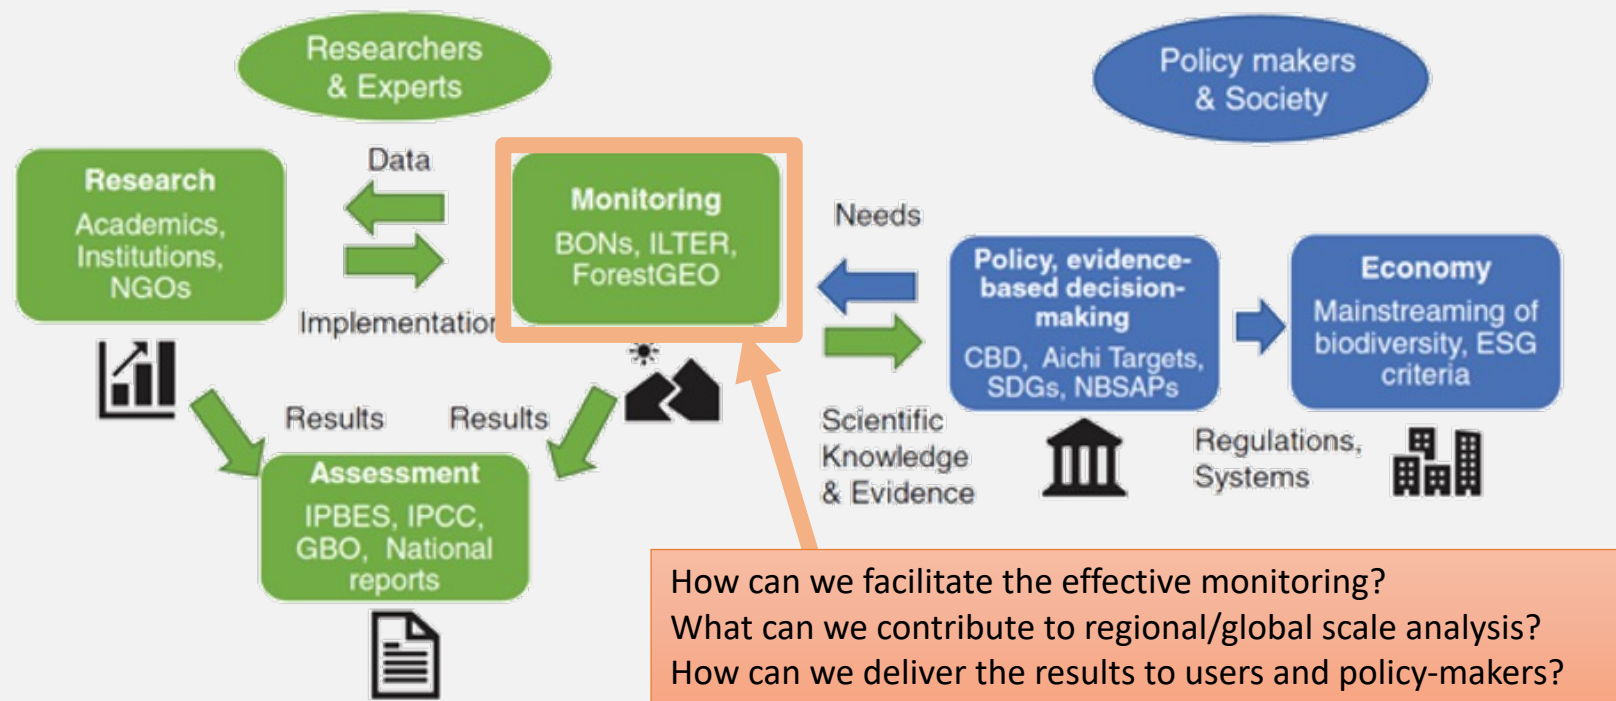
Researchers & Experts

Policy makers & Society

Research
Academics, Institutions, NGOs

Data

Implementatio

Monitoring
BONs, ILTER, ForestGEO

Needs

Policy, evidence-based decision-making
CBD, Aichi Targets, SDGs, NBSAPs

Economy
Mainstreaming of biodiversity, ESG criteria

Results

Results

Scientific Knowledge & Evidence

Regulations, Systems

Assessment
IPBES, IPCC, GBO, National reports

How can we facilitate the effective monitoring?
What can we contribute to regional/global scale analysis?
How can we deliver the results to users and policy-makers?